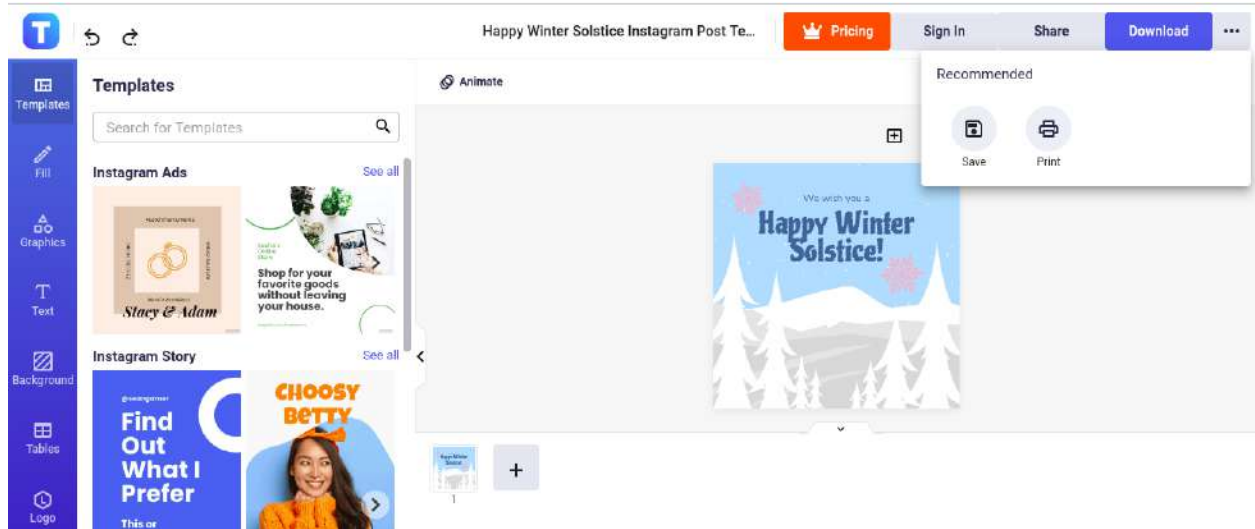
T

Happy Winter Solstice Instagram Post Te...

Pricing

Sign In

Share

Download

...

Templates

Fill

Graphics

Text

Background

Tables

Logo

Templates

Search for Templates

Instagram Ads

See all

Stacy & Adam

Shop for your favorite goods without leaving your house.

Instagram Story

See all

Find Out What I Prefer

This or

CHOOSY BETTY

Animate

Recommended

Save

Print

We wish you a

Happy Winter Solstice!

1

+